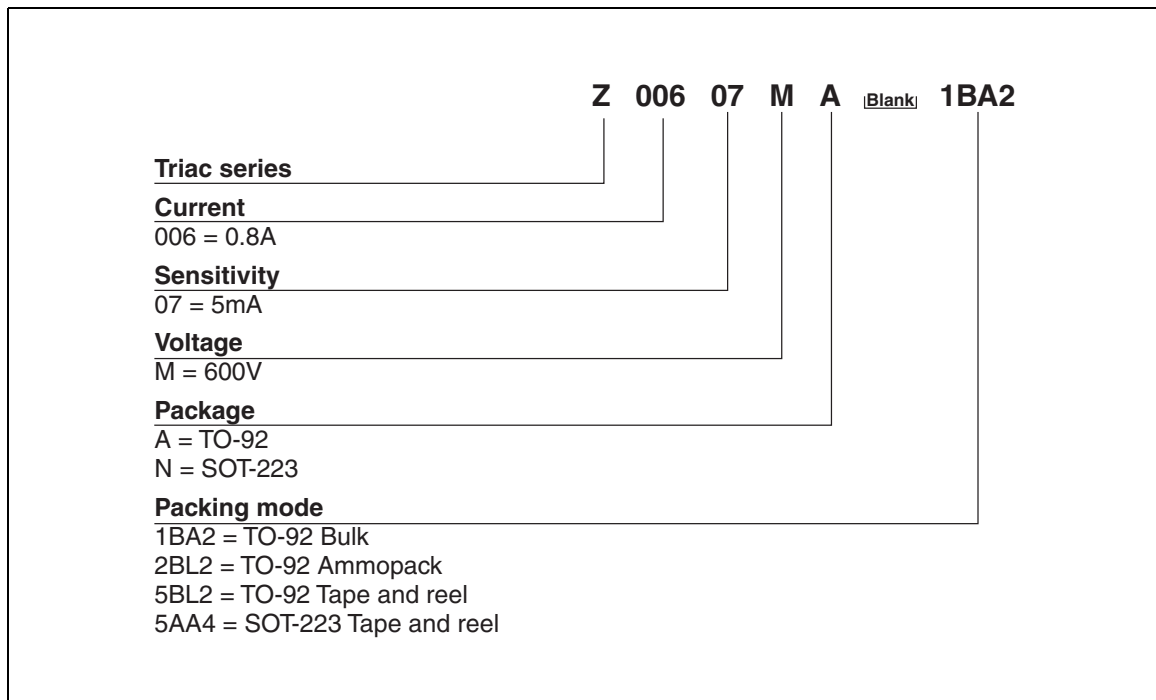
Z 006 07 M A Blank 1BA2

Triac series

Current
006 = 0.8A

Sensitivity
07 = 5mA

Voltage
M = 600V

Package
A = TO-92
N = SOT-223

Packing mode
1BA2 = TO-92 Bulk
2BL2 = TO-92 Ammopack
5BL2 = TO-92 Tape and reel
5AA4 = SOT-223 Tape and reel